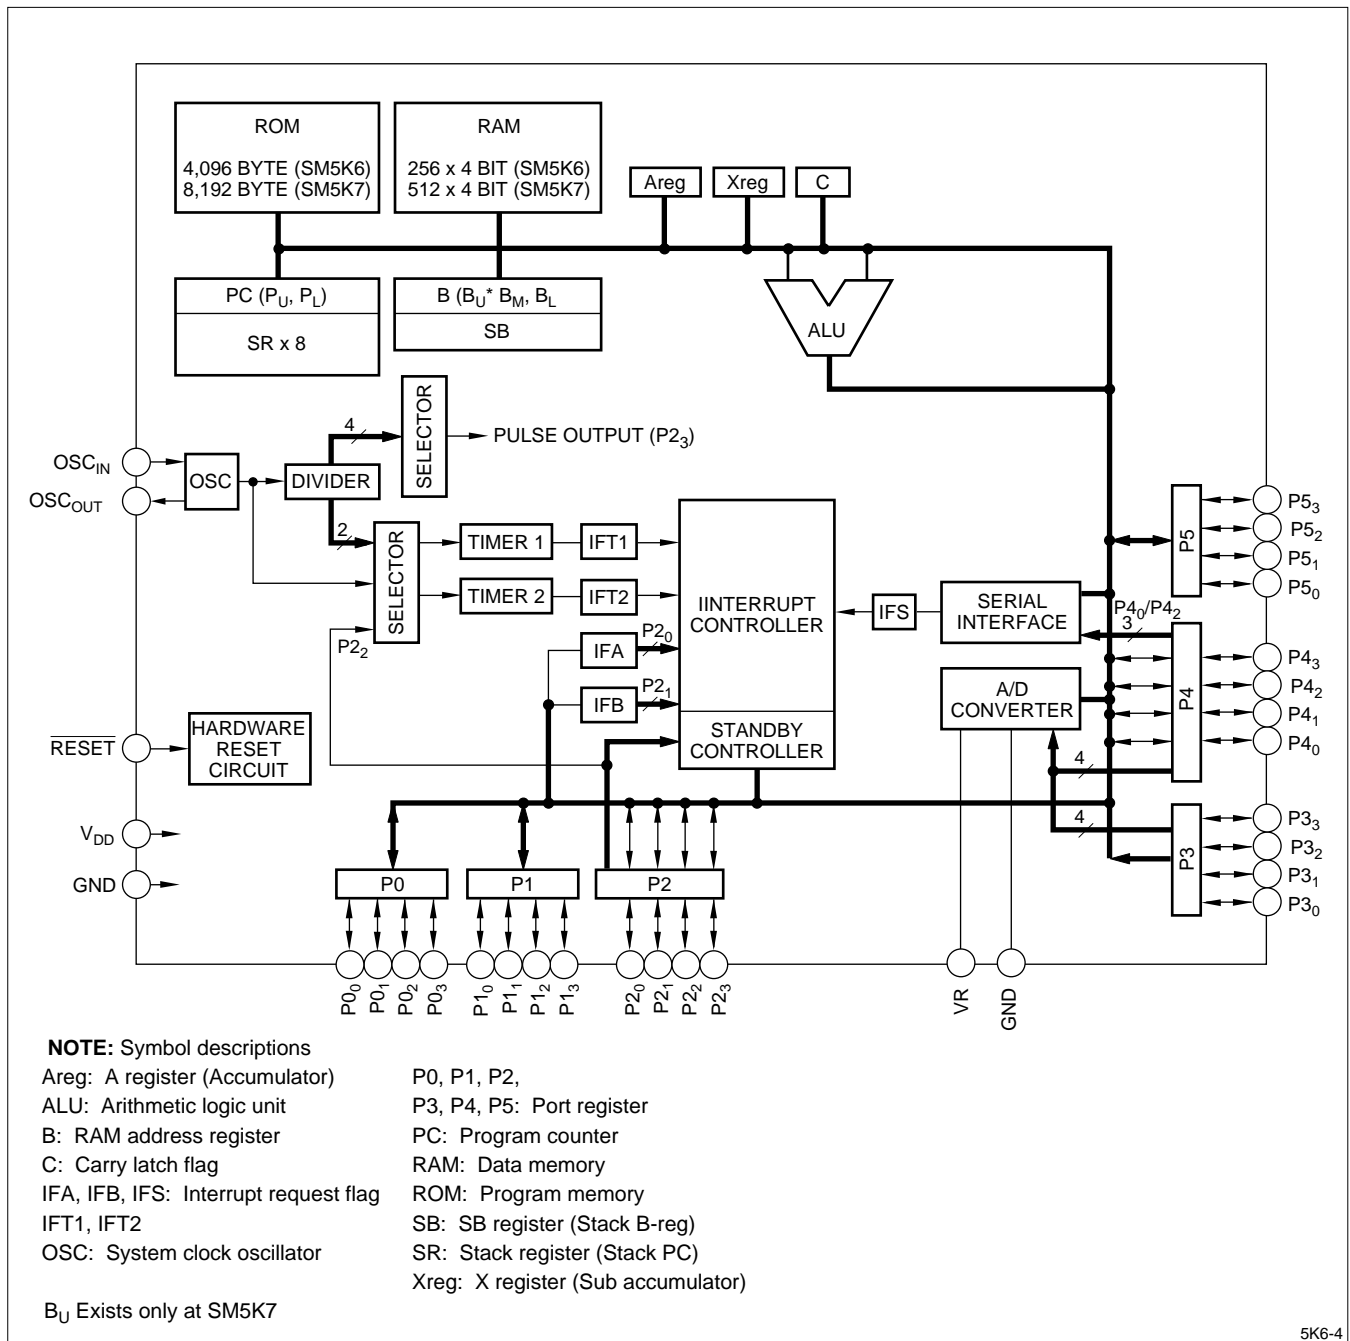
ROM

4,096 BYTE (SM5K6)
8,192 BYTE (SM5K7)

RAM

256 x 4 BIT (SM5K6)
512 x 4 BIT (SM5K7)

Areg

Xreg

C

PC ($P_U$, $P_L$)

SR x 8

B ($B_U$* $B_M$, $B_L$

SB

ALU

SELECTOR

4

PULSE OUTPUT ($P2_3$)

$OSC_{IN}$

$OSC_{OUT}$

OSC

DIVIDER

2

SELECTOR

TIMER 1

IFT1

TIMER 2

IFT2

IINTERRUPT CONTROLLER

IFS

SERIAL INTERFACE

$P2_2$

IFA

$P2_0$

IFB

$P2_1$

STANDBY CONTROLLER

A/D CONVERTER

$P4_0$/$P4_2$

3

P5

$P5_3$

$P5_2$

$P5_1$

$P5_0$

P4

$P4_3$

$P4_2$

$P4_1$

$P4_0$

4

4

P3

$P3_3$

$P3_2$

$P3_1$

$P3_0$

$\overline{RESET}$

HARDWARE RESET CIRCUIT

$V_{DD}$

GND

P0

P1

P2

$P0_0$ $P0_1$ $P0_2$ $P0_3$ $P1_0$ $P1_1$ $P1_2$ $P1_3$ $P2_0$ $P2_1$ $P2_2$ $P2_3$

VR

GND

**NOTE:** Symbol descriptions
Areg: A register (Accumulator)
ALU: Arithmetic logic unit
B: RAM address register
C: Carry latch flag
IFA, IFB, IFS: Interrupt request flag
IFT1, IFT2
OSC: System clock oscillator

P0, P1, P2,
P3, P4, P5: Port register
PC: Program counter
RAM: Data memory
ROM: Program memory
SB: SB register (Stack B-reg)
SR: Stack register (Stack PC)
Xreg: X register (Sub accumulator)

$B_U$ Exists only at SM5K7

5K6-4